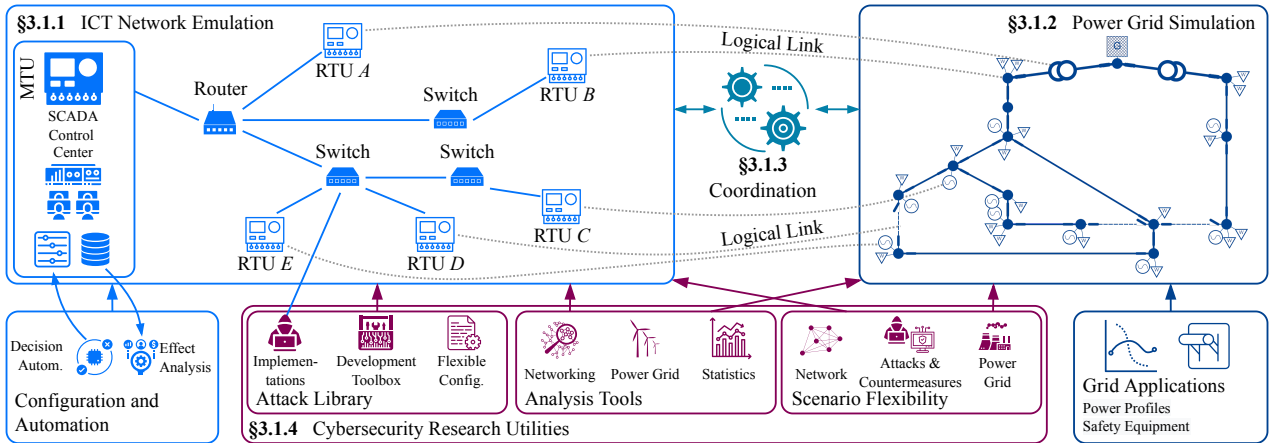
§3.1.1 ICT Network Emulation

MTU

SCADA Control Center

Router

RTU $A$

Switch

RTU $B$

Switch

Switch

RTU $C$

RTU $E$

RTU $D$

Logical Link

§3.1.3 Coordination

Logical Link

§3.1.2 Power Grid Simulation

Decision Autom.

Effect Analysis

Configuration and Automation

Implementations

Development Toolbox

Flexible Config.

Attack Library

Networking

Power Grid

Statistics

Analysis Tools

Network

Attacks & Countermeasures

Power Grid

Scenario Flexibility

§3.1.4 Cybersecurity Research Utilities

Grid Applications

Power Profiles

Safety Equipment